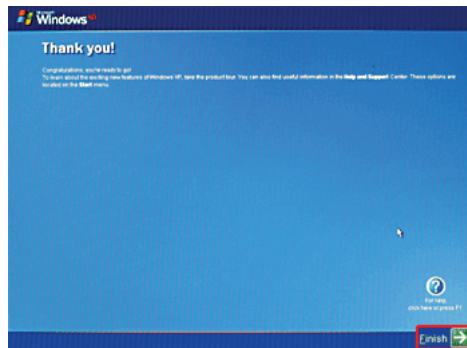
Microsoft Windows XP

Thank you!

Congratulations, you're ready to go!
To learn about the exciting new features of Windows XP, take the product tour. You can also find useful information in the Help and Support Center. These options are located on the Start menu.

For help, click here or press F1

Finish